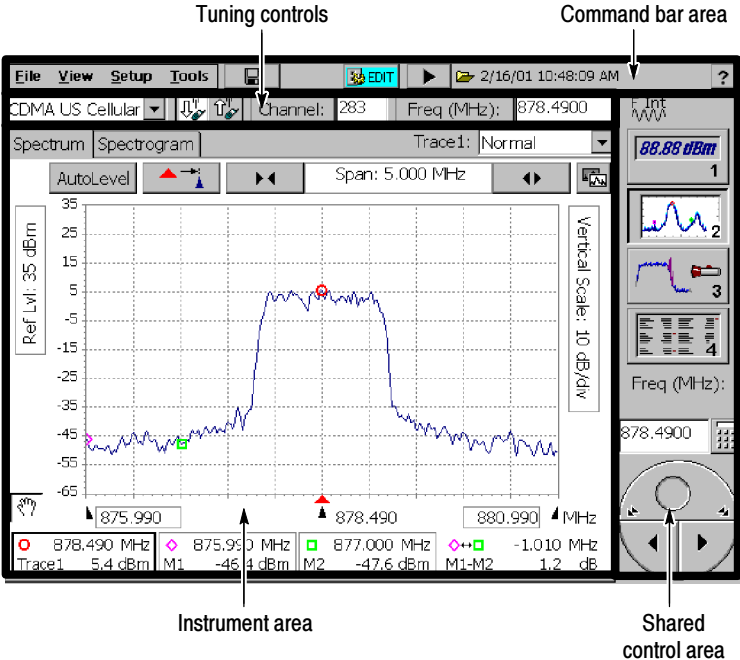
Tuning controls

Command bar area

File View Setup Tools

EDIT

2/16/01 10:48:09 AM

?

CDMA US Cellular

Channel: 283

Freq (MHz): 878.4900

F Int

Spectrum Spectrogram

Trace1: Normal

AutoLevel

Span: 5.000 MHz

88.88 dBm
1

2

3

4

Freq (MHz):

878.4900

Ref Lvl: 35 dBm

Vertical Scale: 10 dB/div

35
25
15
5
-5
-15
-25
-35
-45
-55
-65

875.990

878.490

880.990

MHz

878.490 MHz
Trace1 5.4 dBm

875.990 MHz
M1 -46.4 dBm

877.000 MHz
M2 -47.6 dBm

-1.010 MHz
M1-M2 1.2 dB

Instrument area

Shared control area